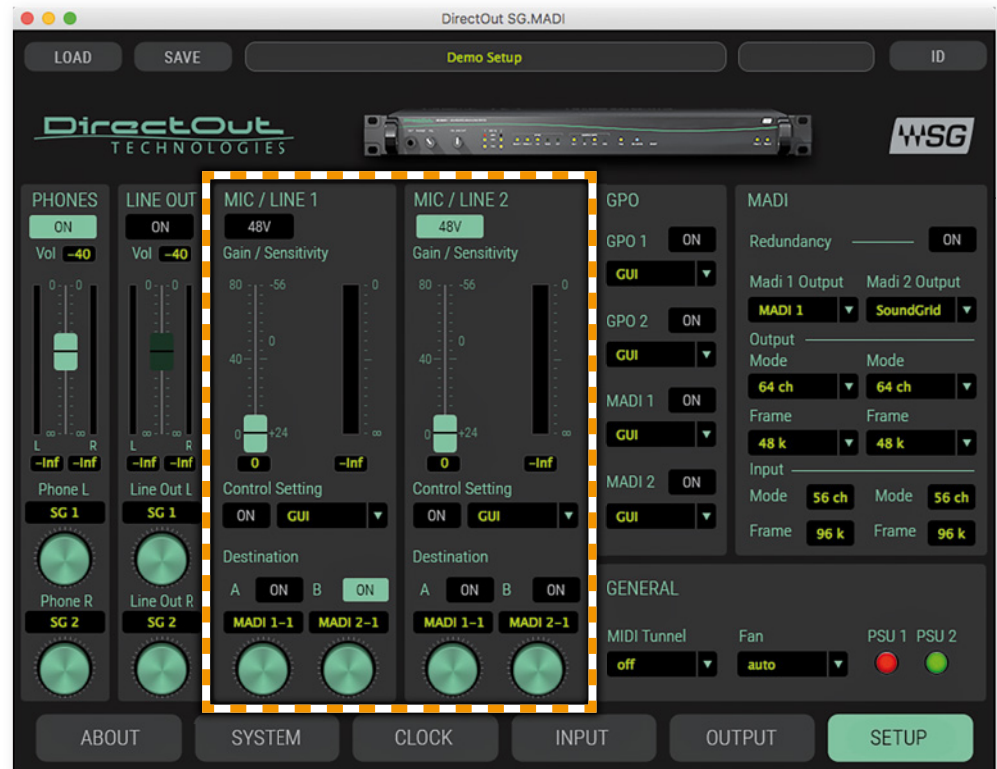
DirectOut SG.MADI

LOAD SAVE Demo Setup ID

DirectOut TECHNOLOGIES

SG

PHONES
ON
Vol -40
0
L ∞ ∞ R
-Inf -Inf
Phone L
SG 1
Phone R
SG 2

LINE OUT
ON
Vol -40
0
L ∞ ∞ R
-Inf -Inf
Line Out L
SG 1
Line Out R
SG 2

MIC / LINE 1
48V
Gain / Sensitivity
80 -56 0
40 0
0 +24 ∞
0 -Inf
Control Setting
ON GUI
Destination
A ON B ON
MADI 1-1 MADI 2-1

MIC / LINE 2
48V
Gain / Sensitivity
80 -56 0
40 0
0 +24 ∞
0 -Inf
Control Setting
ON GUI
Destination
A ON B ON
MADI 1-1 MADI 2-1

GPO
GPO 1 ON
GUI
GPO 2 ON
GUI
MADI 1 ON
GUI
MADI 2 ON
GUI

MADI
Redundancy ON
Madi 1 Output Madi 2 Output
MADI 1 SoundGrid
Output
Mode Mode
64 ch 64 ch
Frame Frame
48 k 48 k
Input
Mode 56 ch Mode 56 ch
Frame 96 k Frame 96 k

GENERAL
MIDI Tunnel Fan PSU 1 PSU 2
off auto

ABOUT SYSTEM CLOCK INPUT OUTPUT SETUP